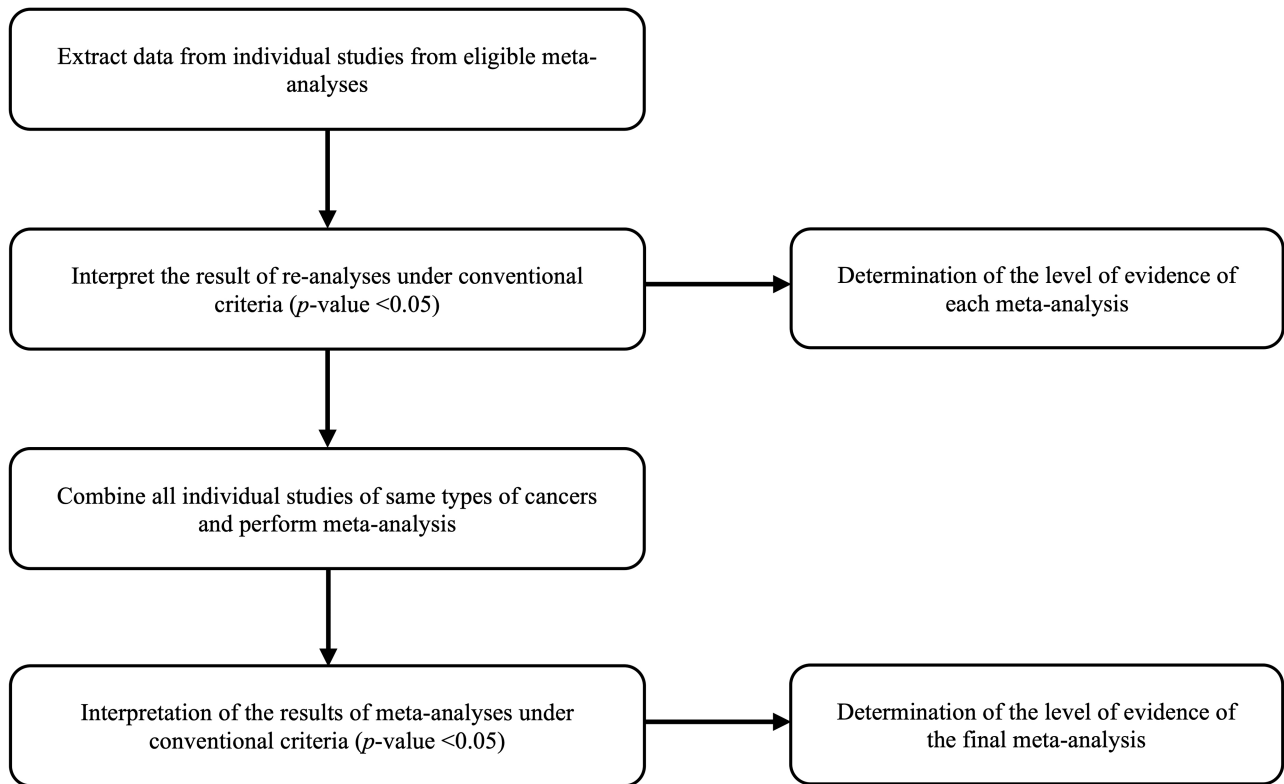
Extract data from individual studies from eligible meta-analyses

Interpret the result of re-analyses under conventional criteria ($p$-value <0.05)

Determination of the level of evidence of each meta-analysis

Combine all individual studies of same types of cancers and perform meta-analysis

Interpretation of the results of meta-analyses under conventional criteria ($p$-value <0.05)

Determination of the level of evidence of the final meta-analysis